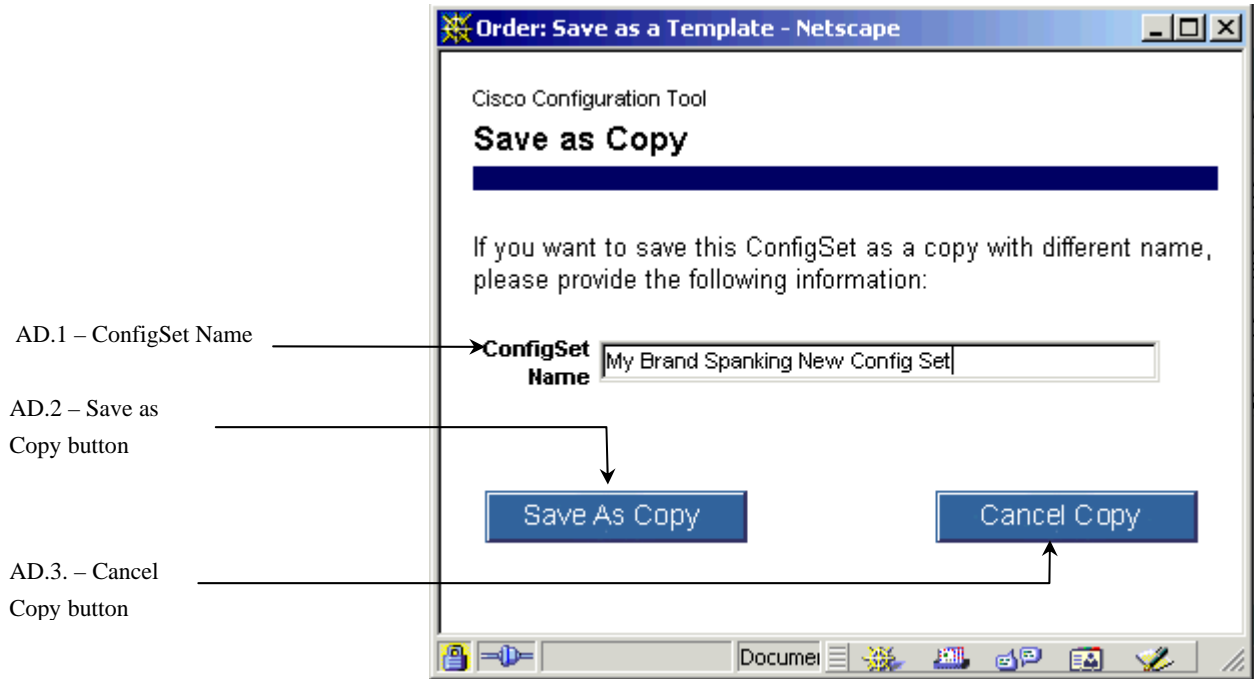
Order: Save as a Template - Netscape

Cisco Configuration Tool

Save as Copy

If you want to save this ConfigSet as a copy with different name, please provide the following information:

AD.1 – ConfigSet Name

ConfigSet Name My Brand Spanking New Config Set

AD.2 – Save as Copy button

Save As Copy

Cancel Copy

AD.3. – Cancel Copy button

Documei